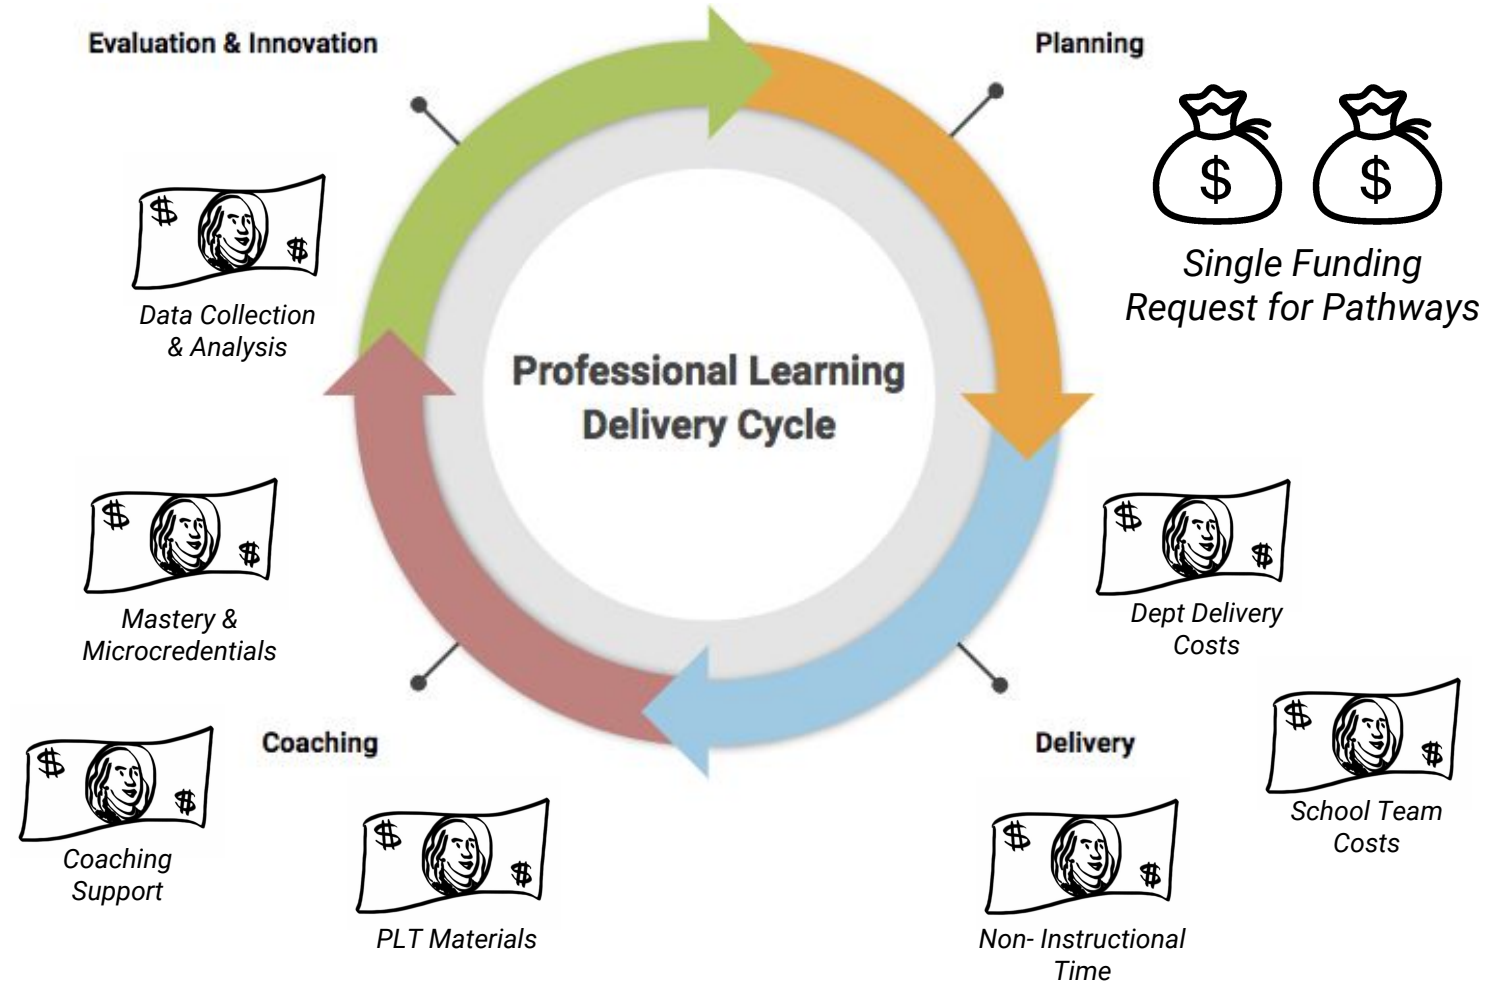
Evaluation & Innovation

Planning

$ $

$ $

Single Funding Request for Pathways

$ $

Data Collection & Analysis

Professional Learning Delivery Cycle

$ $

Mastery & Microcredentials

$ $

Dept Delivery Costs

$ $

School Team Costs

Coaching

Delivery

$ $

Coaching Support

$ $

PLT Materials

$ $

Non- Instructional Time